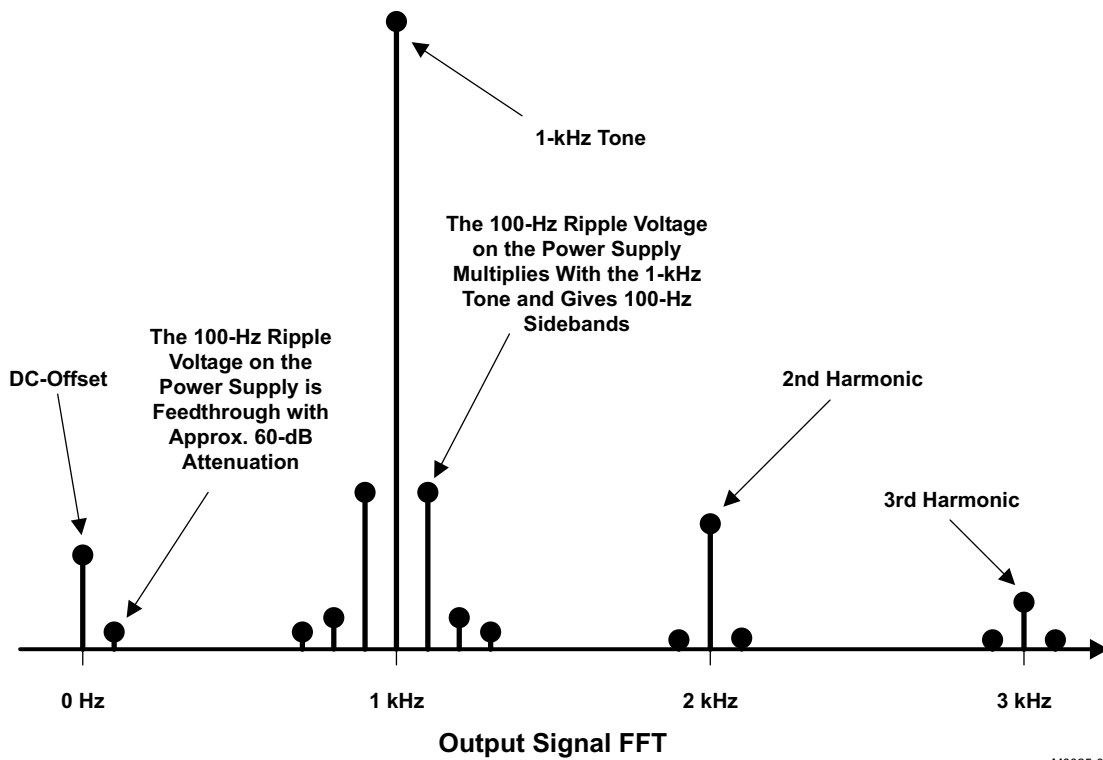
1-kHz Tone

The 100-Hz Ripple Voltage on the Power Supply Multiplies With the 1-kHz Tone and Gives 100-Hz Sidebands

The 100-Hz Ripple Voltage on the Power Supply is Feedthrough with Approx. 60-dB Attenuation

DC-Offset

2nd Harmonic

3rd Harmonic

0 Hz

1 kHz

2 kHz

3 kHz

Output Signal FFT

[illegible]